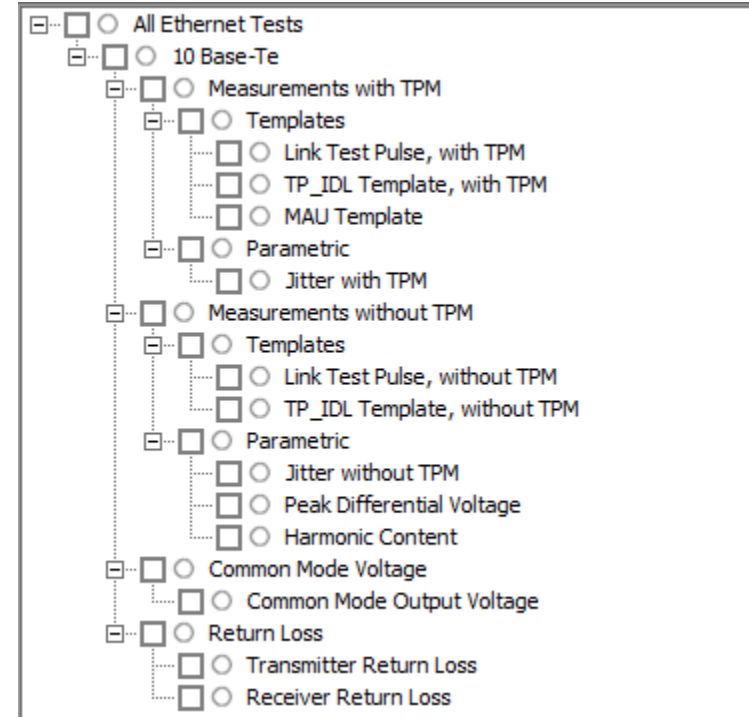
All Ethernet Tests
10 Base-Te
Measurements with TPM
Templates
Link Test Pulse, with TPM
TP_IDL Template, with TPM
MAU Template
Parametric
Jitter with TPM
Measurements without TPM
Templates
Link Test Pulse, without TPM
TP_IDL Template, without TPM
Parametric
Jitter without TPM
Peak Differential Voltage
Harmonic Content
Common Mode Voltage
Common Mode Output Voltage
Return Loss
Transmitter Return Loss
Receiver Return Loss